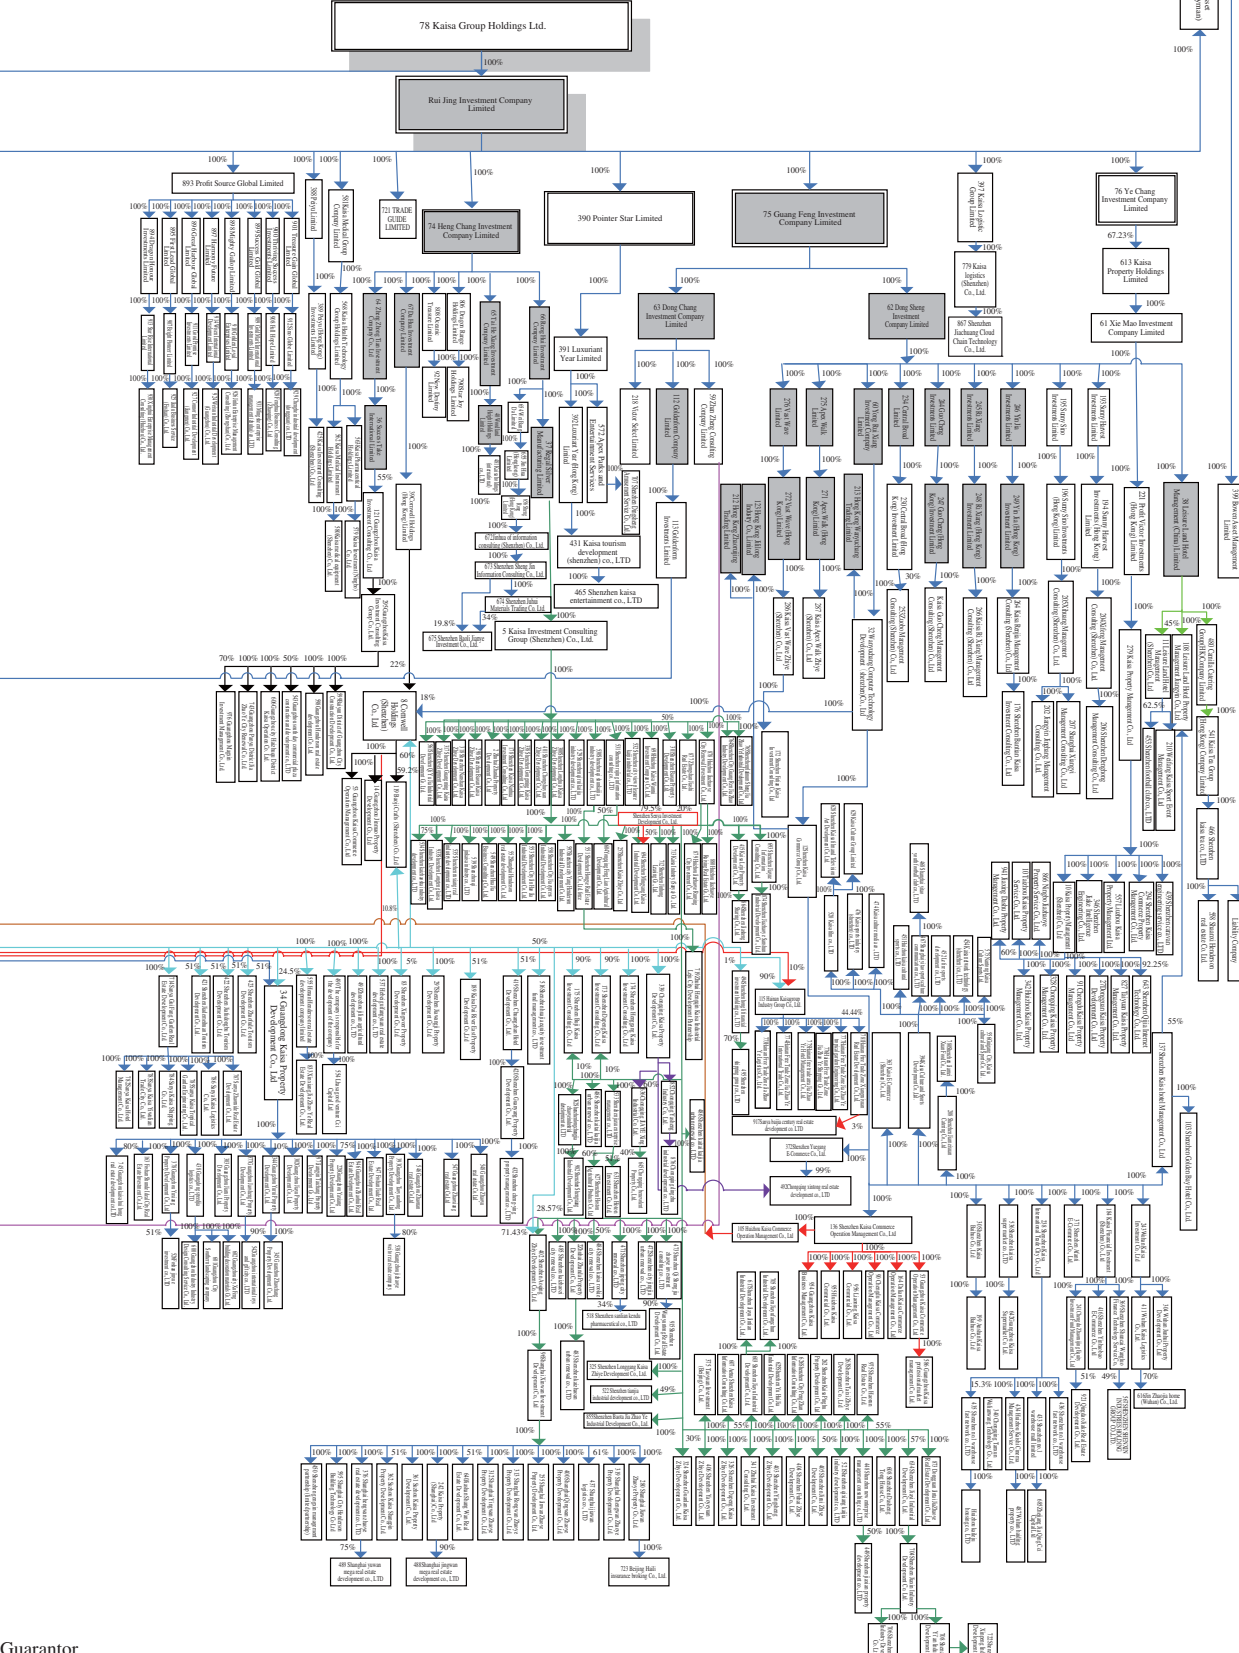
78 Kaisa Group Holdings Ltd.

100%

Rui Jing Investment Company Limited

100%

893 Profit Source Global Limited

388 Pavo Limited

58 Kaisa Medical Group Company Limited

721 TRADE GUIDE LIMITED

74 Heng Chang Investment Company Limited

390 Pointer Star Limited

75 Guang Feng Investment Company Limited

97 Kaisa Logistic Group Limited

76 Ye Chang Investment Company Limited

67.23%

613 Kaisa Property Holdings Limited

61 Xie Mao Investment Company Limited

779 Kaisa logistics (Shenzhen) Co., Ltd.

867 Shenzhen Jiachuang Cloud Chain Technology Co., Ltd.

63 Dong Chang Investment Company Limited

62 Dong Sheng Investment Company Limited

391 Luxuriant Year Limited

431 Kaisa tourism development (shenzhen) co., LTD

465 Shenzhen kaisa entertainment co., LTD

5 Kaisa Investment Consulting Group (Shenzhen) Co., Ltd.

675 Shenzhen Baoli Jianye Investment Co., Ltd

Shenzhen Sexia Investment Development Co., Ltd

105 Hainan Kaisagroup Industry Group Co., Ltd

917 Sanya haijia century real estate development co., LTD

372 Shenzhen Yueqiang E-Commerce Co., Ltd

492 Chongqing xinteng real estate development co., LTD

105 Shenzhen Kaisa Commerce Operation Management Co., Ltd

136 Shenzhen Kaisa Commerce Operation Management Co., Ltd

518 Shenzhen xianlian kesida pharmaceutical co., LTD

325 Shenzhen Longgang Kaisa Zhiye Development Co., Ltd

522 Shenzhen tianjia industrial development co., LTD

489 Shanghai yuewan mega real estate development co., LTD

488 Shanghai jingwan mega real estate development co., LTD

725 Beijing Haili insurance broking Co., Ltd.

61 Jilin Zhaojia house (Wuhan) Co., Ltd.

Guarantor